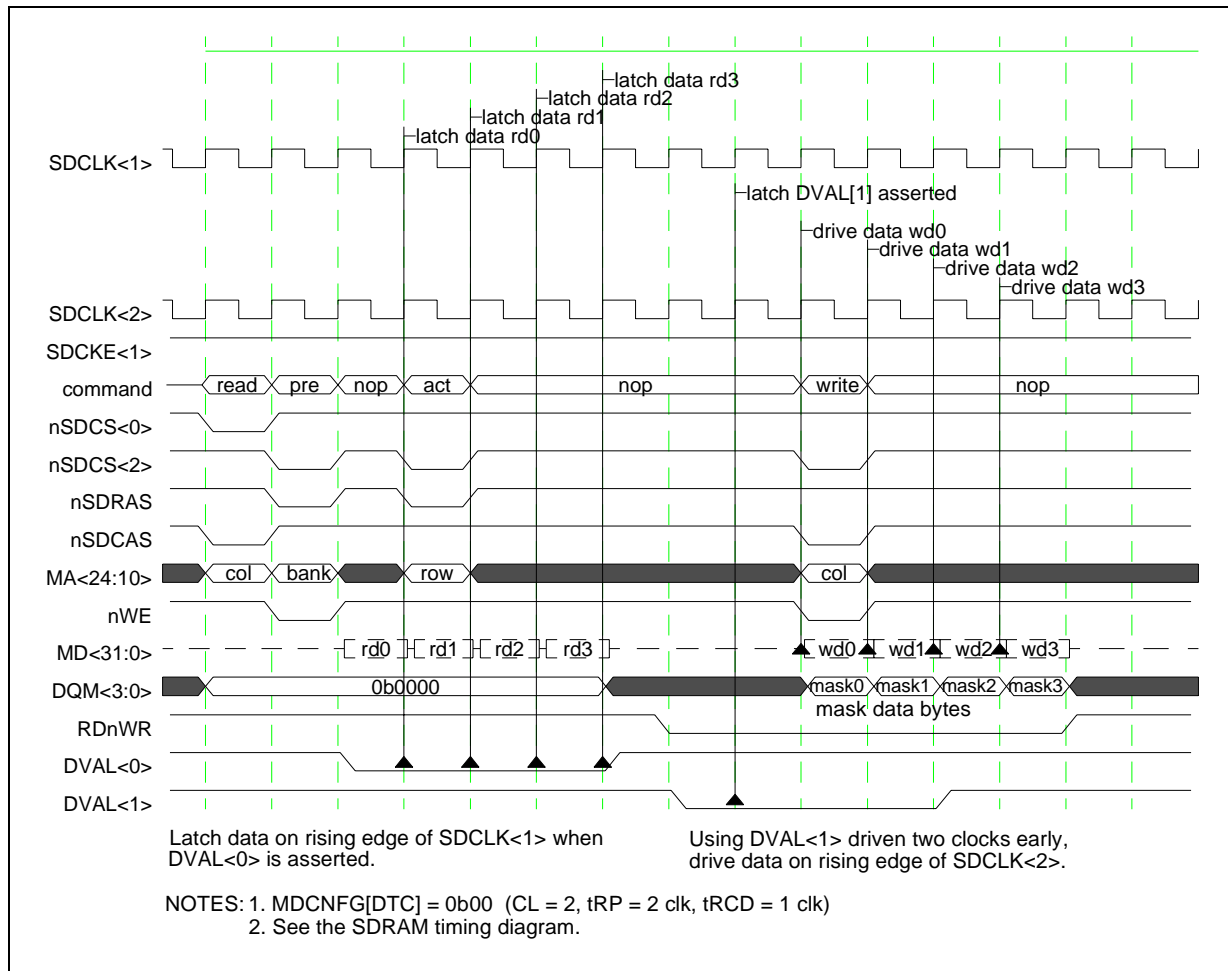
latch data rd3
latch data rd2
latch data rd1
latch data rd0
SDCLK<1>
latch DVAL[1] asserted
drive data wd0
drive data wd1
drive data wd2
drive data wd3
SDCLK<2>
SDCKE<1>
command
read
pre
nop
act
nop
write
nop
nSDCS<0>
nSDCS<2>
nSDRAS
nSDCAS
MA<24:10>
col
bank
row
col
nWE
MD<31:0>
rd0
rd1
rd2
rd3
wd0
wd1
wd2
wd3
DQM<3:0>
0b0000
mask0
mask1
mask2
mask3
mask data bytes
RDnWR
DVAL<0>
DVAL<1>

Latch data on rising edge of SDCLK<1> when DVAL<0> is asserted.

Using DVAL<1> driven two clocks early, drive data on rising edge of SDCLK<2>.

NOTES: 1. MDCNFG[DTC] = 0b00 (CL = 2, tRP = 2 clk, tRCD = 1 clk)
2. See the SDRAM timing diagram.